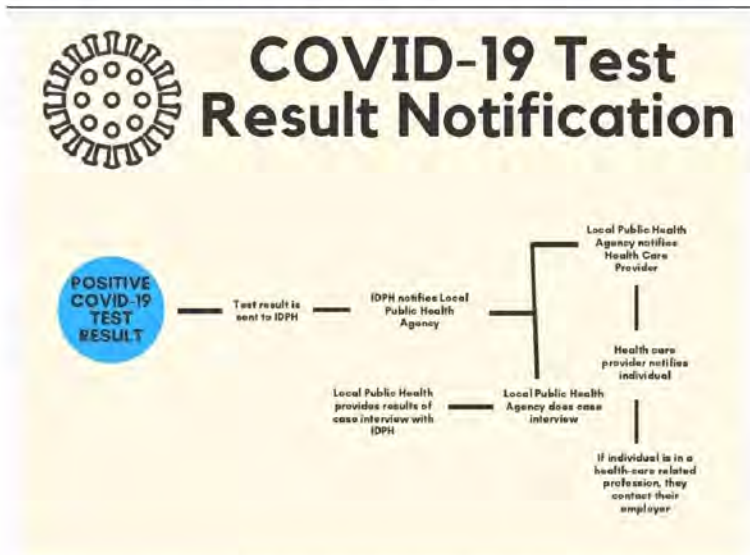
COVID-19 Test Result Notification

POSITIVE COVID-19 TEST RESULT

Test result is sent to IDPH

IDPH notifies Local Public Health Agency

Local Public Health Agency notifies Health Care Provider

Health care provider notifies individual

If individual is in a health-care related profession, they contact their employer

Local Public Health Agency does case interview

Local Public Health provides results of case interview with IDPH